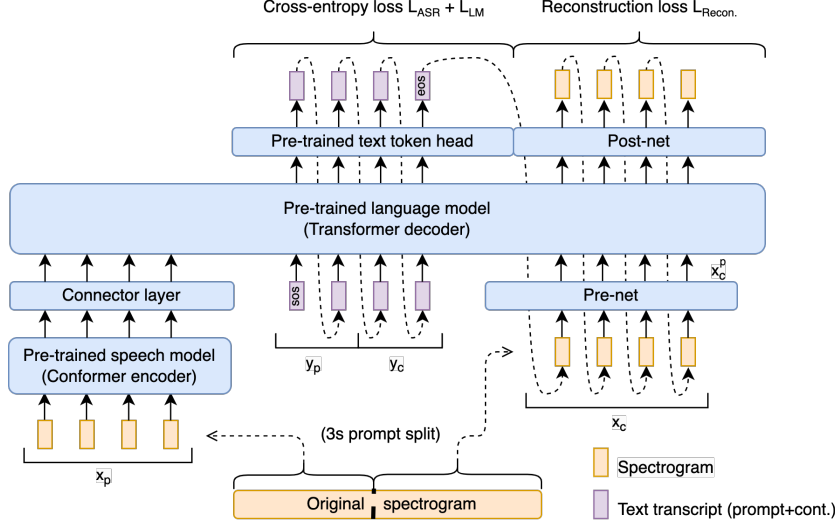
Cross-entropy loss $L_{ASR} + L_{LM}$

Reconstruction loss $L_{Recon.}$

eos

Pre-trained text token head

Post-net

Pre-trained language model
(Transformer decoder)

$x_c^p$

Connector layer

sos

Pre-net

Pre-trained speech model
(Conformer encoder)

$y_p$

$y_c$

$x_c$

(3s prompt split)

$x_p$

Original spectrogram

Spectrogram

Text transcript (prompt+cont.)